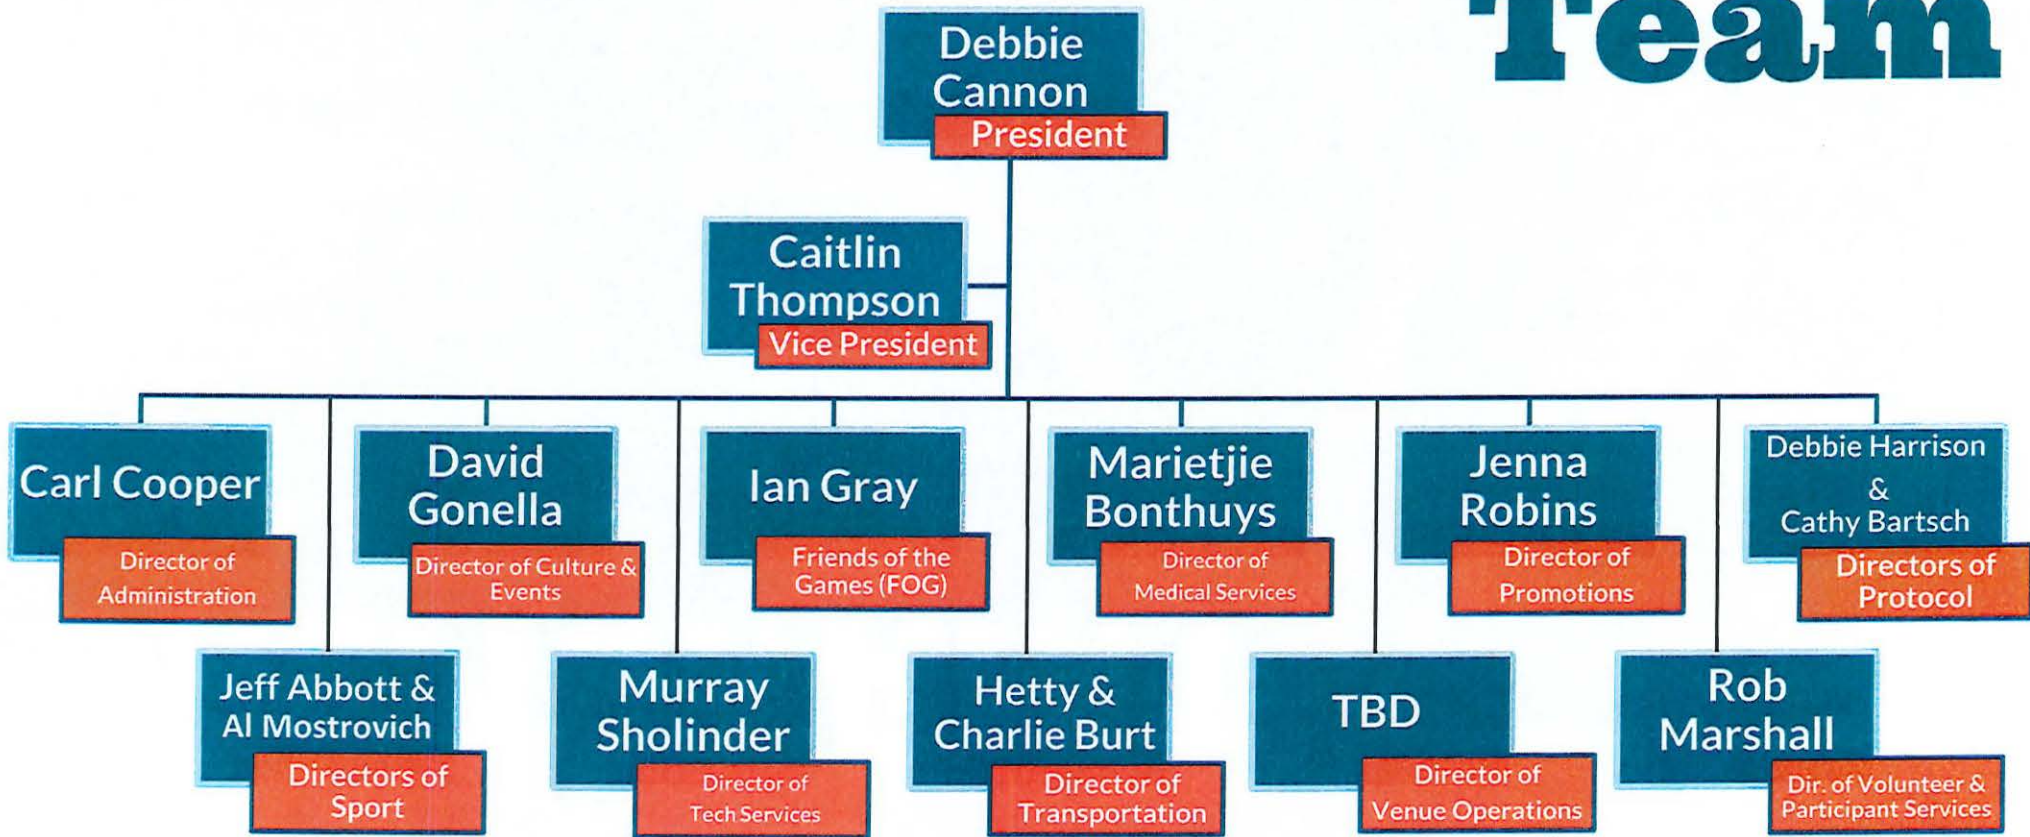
Team

Debbie Cannon
President

Caitlin Thompson
Vice President

Carl Cooper
Director of Administration

David Gonella
Director of Culture & Events

Ian Gray
Friends of the Games (FOG)

Marietjie Bonthuys
Director of Medical Services

Jenna Robins
Director of Promotions

Debbie Harrison & Cathy Bartsch
Directors of Protocol

Jeff Abbott & Al Mostrovich
Directors of Sport

Murray Sholinder
Director of Tech Services

Hetty & Charlie Burt
Director of Transportation

TBD
Director of Venue Operations

Rob Marshall
Dir. of Volunteer & Participant Services